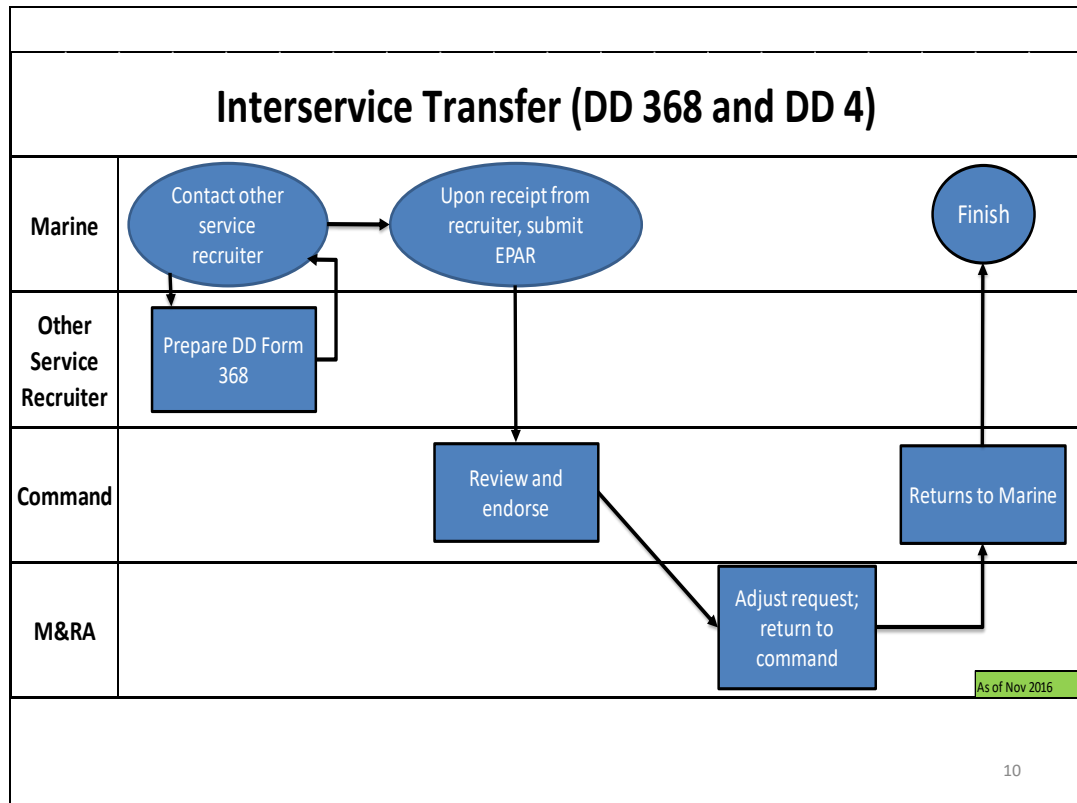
Interservice Transfer (DD 368 and DD 4)

Marine

Contact other service recruiter

Upon receipt from recruiter, submit EPAR

Finish

Other Service Recruiter

Prepare DD Form 368

Command

Review and endorse

Returns to Marine

M&RA

Adjust request; return to command

As of Nov 2016

10